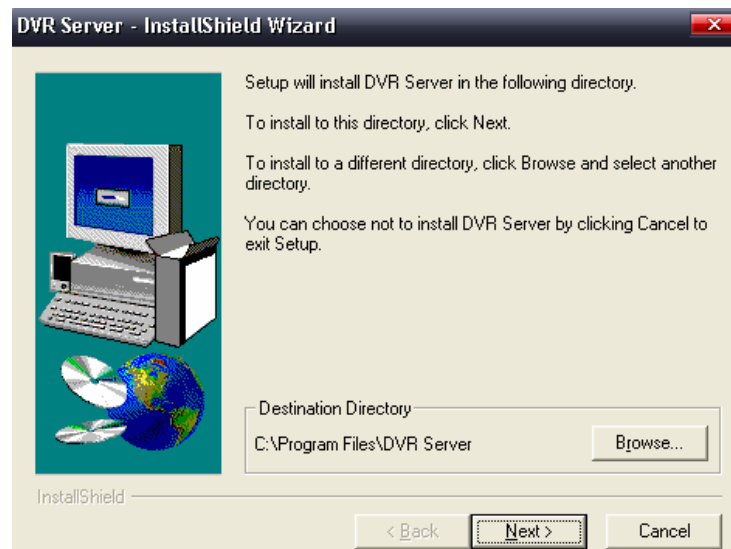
DVR Server - InstallShield Wizard

Setup will install DVR Server in the following directory.

To install to this directory, click Next.

To install to a different directory, click Browse and select another directory.

You can choose not to install DVR Server by clicking Cancel to exit Setup.

Destination Directory

C:\Program Files\DVR Server

Browse...

InstallShield

< Back

Next >

Cancel